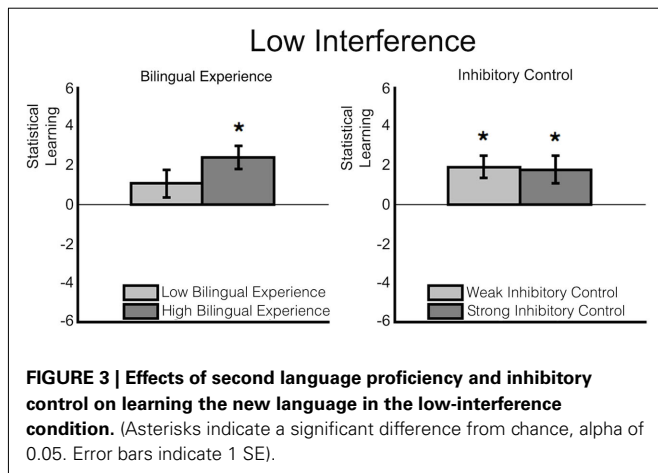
Low Interference

Bilingual Experience

Statistical Learning

6
4
2
0
-2
-4
-6

*

Low Bilingual Experience
High Bilingual Experience

Inhibitory Control

Statistical Learning

6
4
2
0
-2
-4
-6

*
*

Weak Inhibitory Control
Strong Inhibitory Control

**FIGURE 3 | Effects of second language proficiency and inhibitory control on learning the new language in the low-interference condition.** (Asterisks indicate a significant difference from chance, alpha of 0.05. Error bars indicate 1 SE).